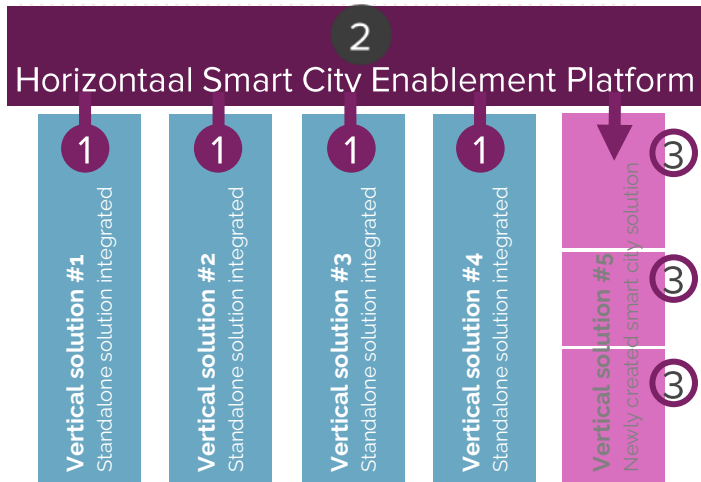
2

Horizontaal Smart City Enablement Platform

1

Vertical solution #1
Standalone solution integrated

1

Vertical solution #2
Standalone solution integrated

1

Vertical solution #3
Standalone solution integrated

1

Vertical solution #4
Standalone solution integrated

3

3

3

Vertical solution #5
Newly created smart city solution